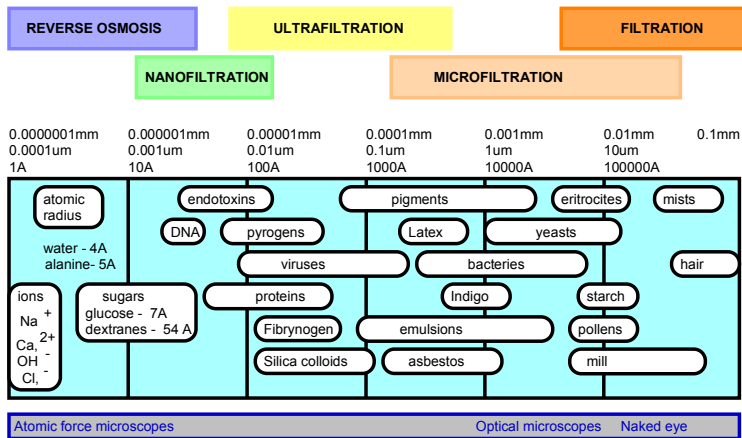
REVERSE OSMOSIS

ULTRAFILTRATION

FILTRATION

NANOFILTRATION

MICROFILTRATION

0.0000001mm
0.0001um
1A

0.000001mm
0.001um
10A

0.00001mm
0.01um
100A

0.0001mm
0.1um
1000A

0.001mm
1um
10000A

0.01mm
10um
100000A

0.1mm

atomic radius

water - 4A
alanine- 5A

ions
$Na^+$
$Ca^{2+}$,
$OH^-$
$Cl^-$,

sugars
glucose - 7A
dextranes - 54 A

endotoxins

DNA

pyrogens

viruses

proteins

Fibrynogen

Silica colloids

pigments

Latex

bacteries

Indigo

emulsions

asbestos

yeasts

eritrocites

starch

pollens

mill

mists

hair

Atomic force microscopes

Optical microscopes

Naked eye